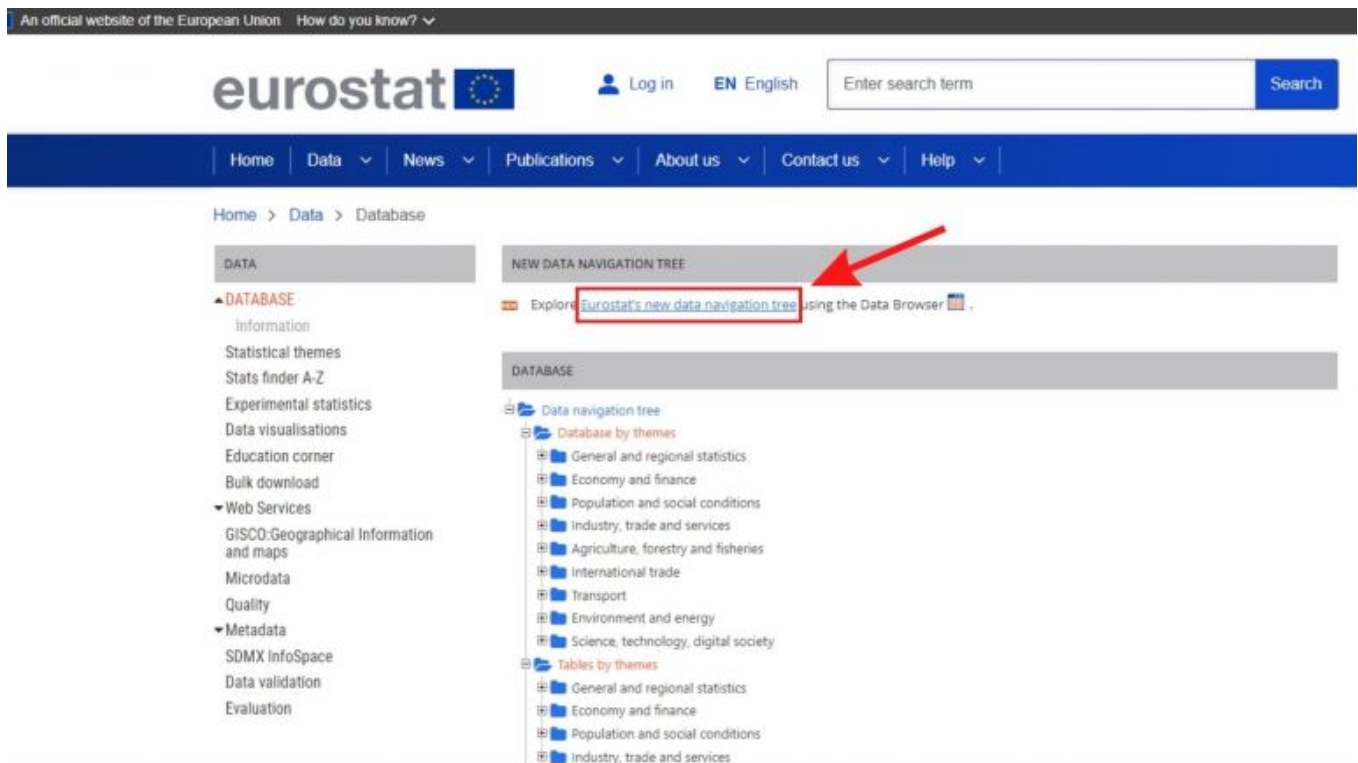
An official website of the European Union How do you know? ∨

eurostat

Log in EN English Enter search term Search

Home | Data ∨ | News ∨ | Publications ∨ | About us ∨ | Contact us ∨ | Help ∨

Home > Data > Database

DATA

▲DATABASE
Information
Statistical themes
Stats finder A-Z
Experimental statistics
Data visualisations
Education corner
Bulk download
▼Web Services
GISCO:Geographical Information and maps
Microdata
Quality
▼Metadata
SDMX InfoSpace
Data validation
Evaluation

NEW DATA NAVIGATION TREE

Explore Eurostat's new data navigation tree using the Data Browser .

DATABASE

Data navigation tree
Database by themes
General and regional statistics
Economy and finance
Population and social conditions
Industry, trade and services
Agriculture, forestry and fisheries
International trade
Transport
Environment and energy
Science, technology, digital society
Tables by themes
General and regional statistics
Economy and finance
Population and social conditions
Industry, trade and services